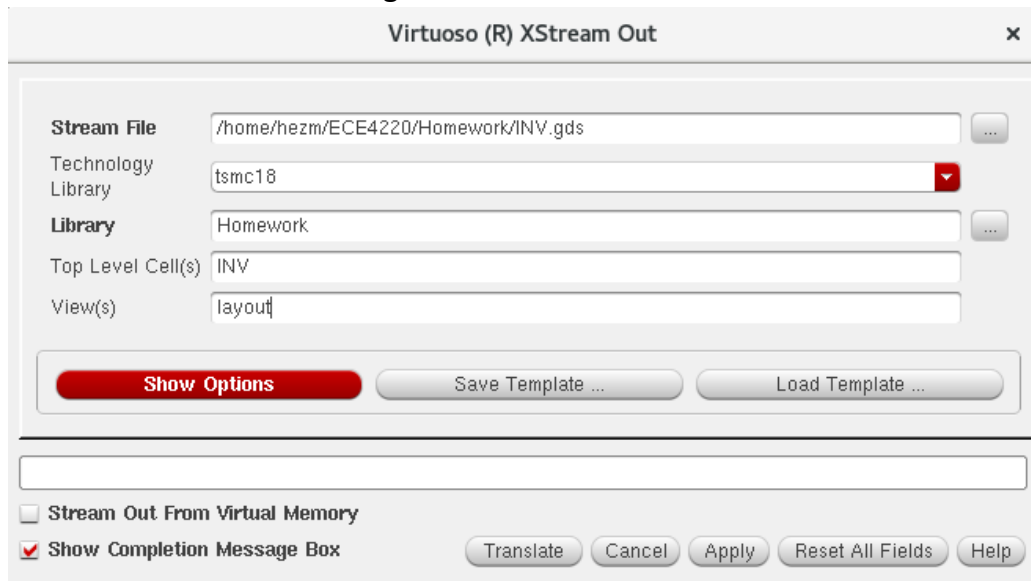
Virtuoso (R) XStream Out ×

Stream File /home/hezm/ECE4220/Homework/INV.gds ...

Technology Library tsmc18

Library Homework ...

Top Level Cell(s) INV

View(s) layout

Show Options Save Template ... Load Template ...

Stream Out From Virtual Memory

Show Completion Message Box

Translate Cancel Apply Reset All Fields Help